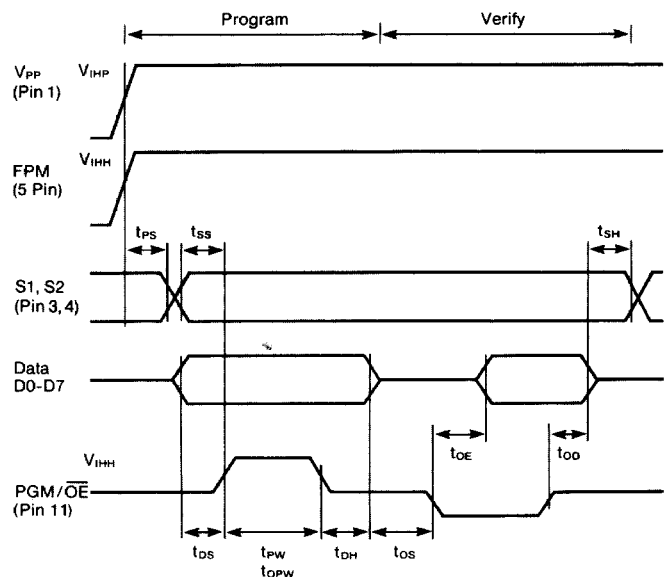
Program

Verify

$V_{PP}$ (Pin 1)

$V_{IHP}$

FPM (5 Pin)

$V_{IHH}$

$t_{PS}$

$t_{SS}$

$t_{SH}$

S1, S2 (Pin 3, 4)

Data D0-D7

$t_{OE}$

$t_{OD}$

$V_{IHH}$

PGM/$\overline{OE}$ (Pin 11)

$t_{DS}$

$t_{PW}$
$t_{OPW}$

$t_{DH}$

$t_{OS}$